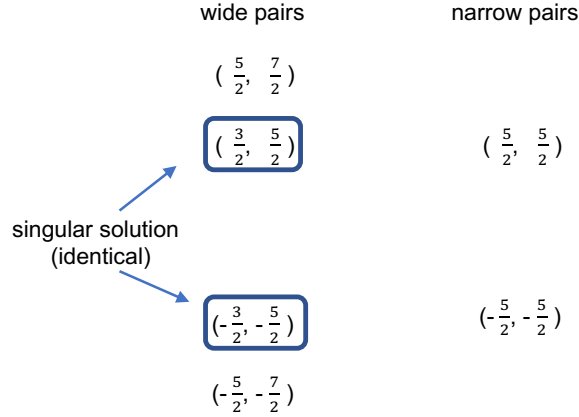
wide pairs

narrow pairs

$(\frac{5}{2}, \frac{7}{2})$

$(\frac{3}{2}, \frac{5}{2})$

$(\frac{5}{2}, \frac{5}{2})$

singular solution (identical)

$(-\frac{3}{2}, -\frac{5}{2})$

$(-\frac{5}{2}, -\frac{5}{2})$

$(-\frac{5}{2}, -\frac{7}{2})$